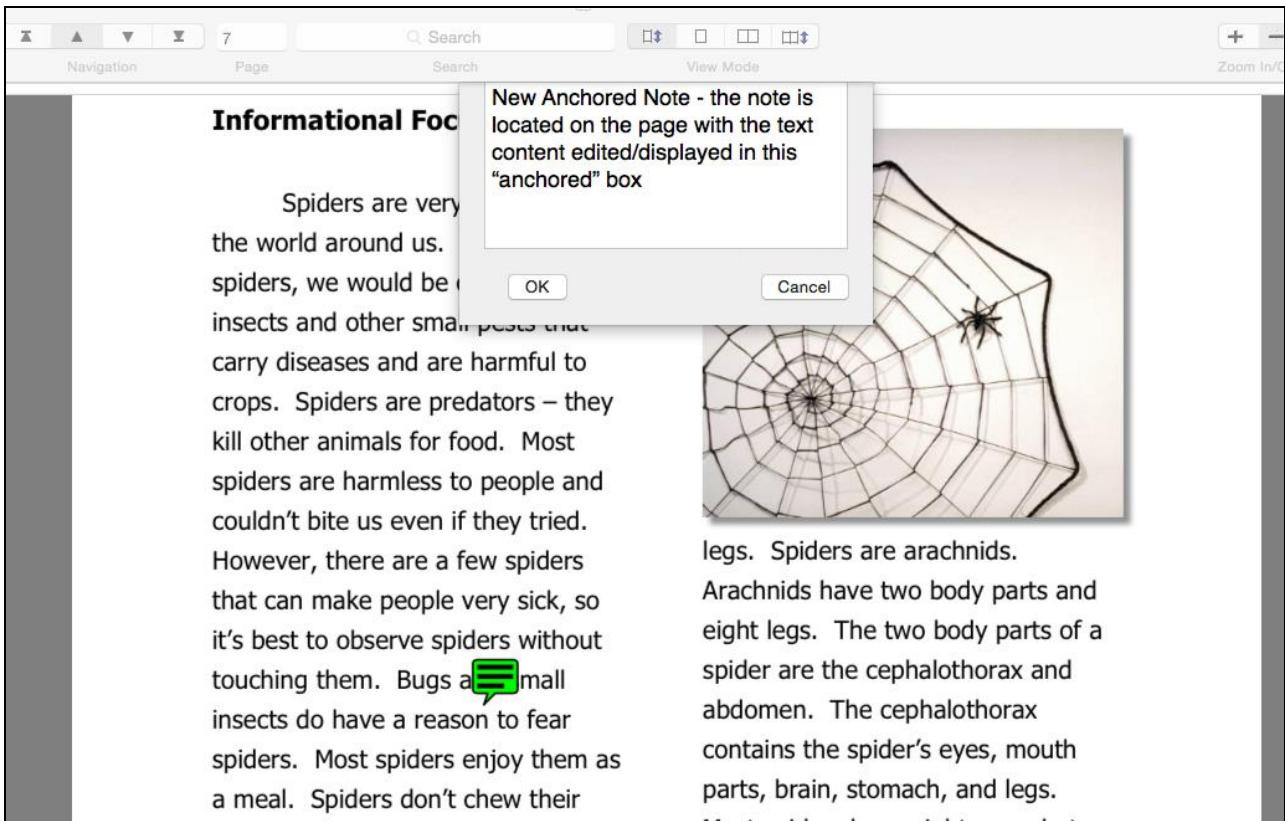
7

Search

Navigation Page Search View Mode Zoom In/O

New Anchored Note - the note is located on the page with the text content edited/displayed in this "anchored" box

OK Cancel

Informational Foc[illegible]

Spiders are very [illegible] the world around us. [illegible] spiders, we would be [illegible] insects and other sma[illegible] carry diseases and are harmful to crops. Spiders are predators – they kill other animals for food. Most spiders are harmless to people and couldn't bite us even if they tried. However, there are a few spiders that can make people very sick, so it's best to observe spiders without touching them. Bugs a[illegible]mall insects do have a reason to fear spiders. Most spiders enjoy them as a meal. Spiders don't chew their

legs. Spiders are arachnids. Arachnids have two body parts and eight legs. The two body parts of a spider are the cephalothorax and abdomen. The cephalothorax contains the spider's eyes, mouth parts, brain, stomach, and legs.